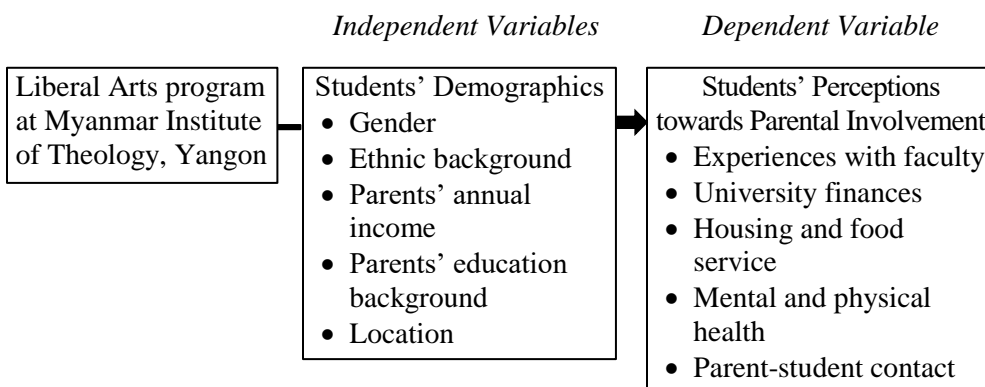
*Independent Variables*

*Dependent Variable*

Liberal Arts program at Myanmar Institute of Theology, Yangon

Students' Demographics
- Gender
- Ethnic background
- Parents' annual income
- Parents' education background
- Location

Students' Perceptions towards Parental Involvement
- Experiences with faculty
- University finances
- Housing and food service
- Mental and physical health
- Parent-student contact